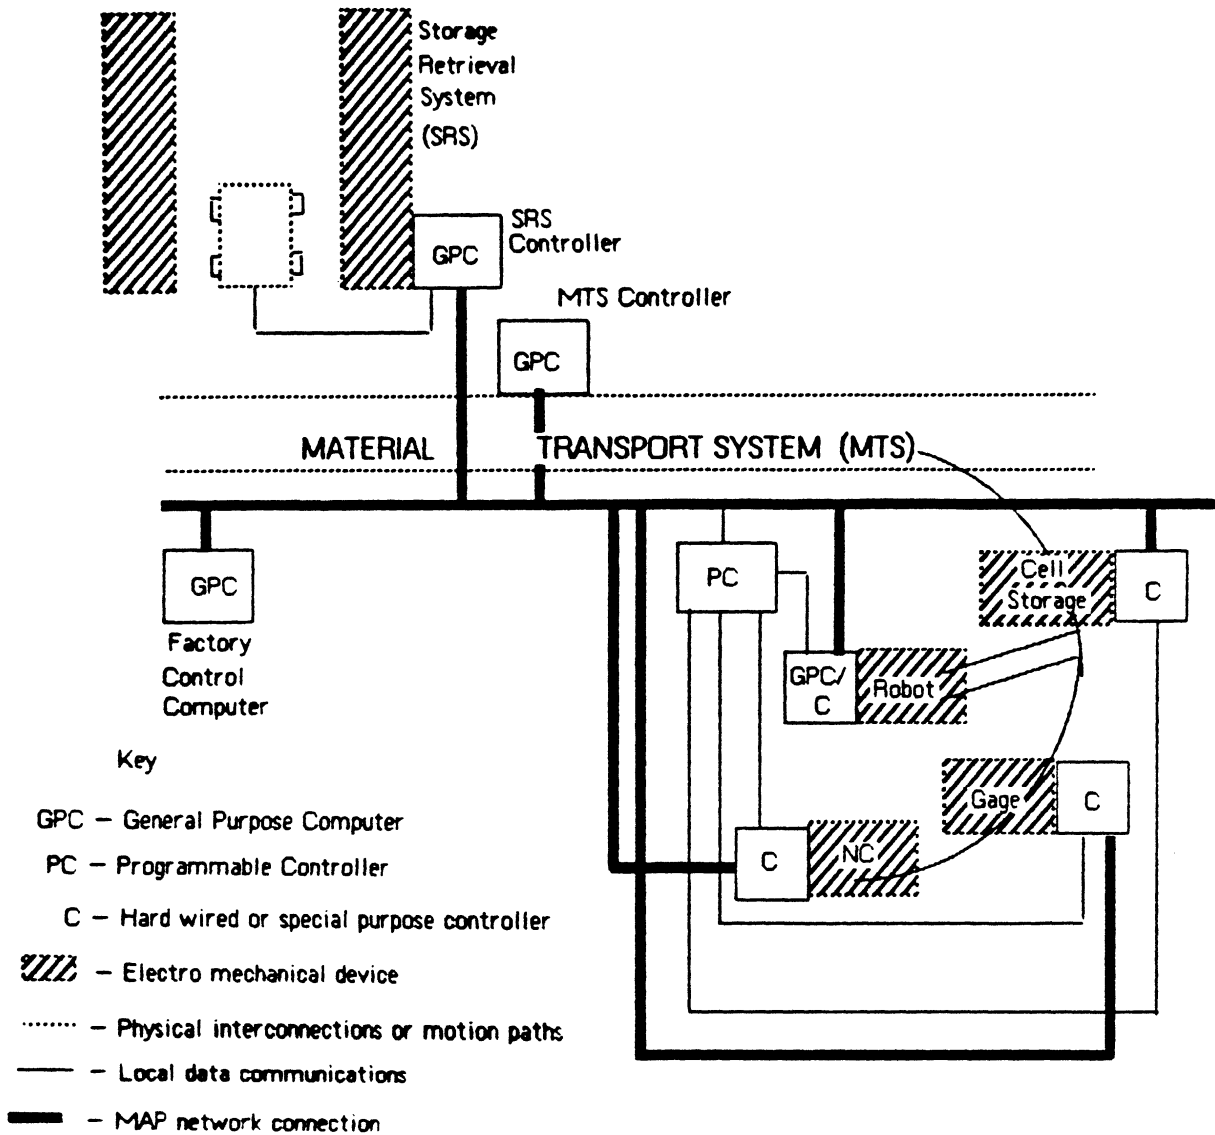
Storage Retrieval System (SRS)

GPC

SRS Controller

MTS Controller

GPC

MATERIAL TRANSPORT SYSTEM (MTS)

GPC

Factory Control Computer

PC

Cell Storage

C

GPC/ C

Robot

Gage

C

C

NC

Key

GPC – General Purpose Computer

PC – Programmable Controller

C – Hard wired or special purpose controller

– Electro mechanical device

– Physical interconnections or motion paths

– Local data communications

– MAP network connection